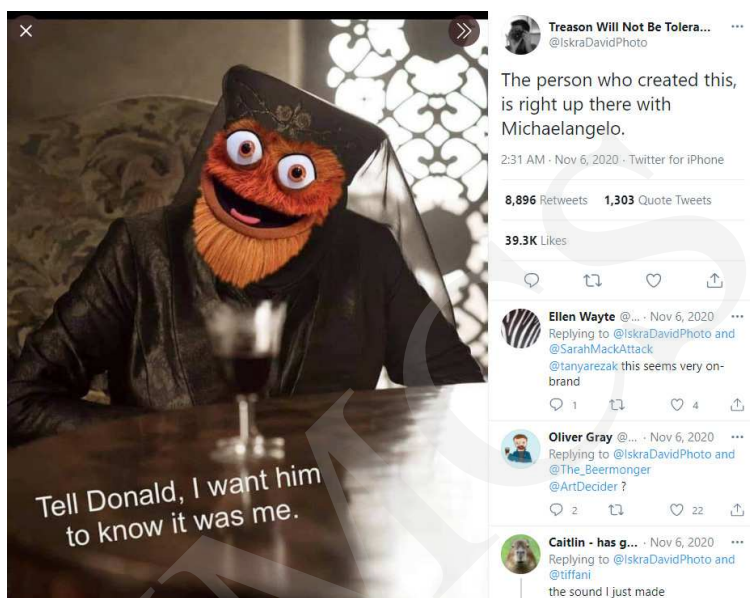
Tell Donald, I want him to know it was me.

Treason Will Not Be Tolera... @IskraDavidPhoto

The person who created this, is right up there with Michaelangelo.

2:31 AM · Nov 6, 2020 · Twitter for iPhone

8,896 Retweets 1,303 Quote Tweets

39.3K Likes

Ellen Wayte @... · Nov 6, 2020
Replying to @IskraDavidPhoto and @SarahMackAttack
@tanyarezak this seems very on-brand

1 4

Oliver Gray @... · Nov 6, 2020
Replying to @IskraDavidPhoto and @The_Beermonger
@ArtDecider ?

2 22

Caitlin - has g... · Nov 6, 2020
Replying to @IskraDavidPhoto and @tiffani
the sound I just made